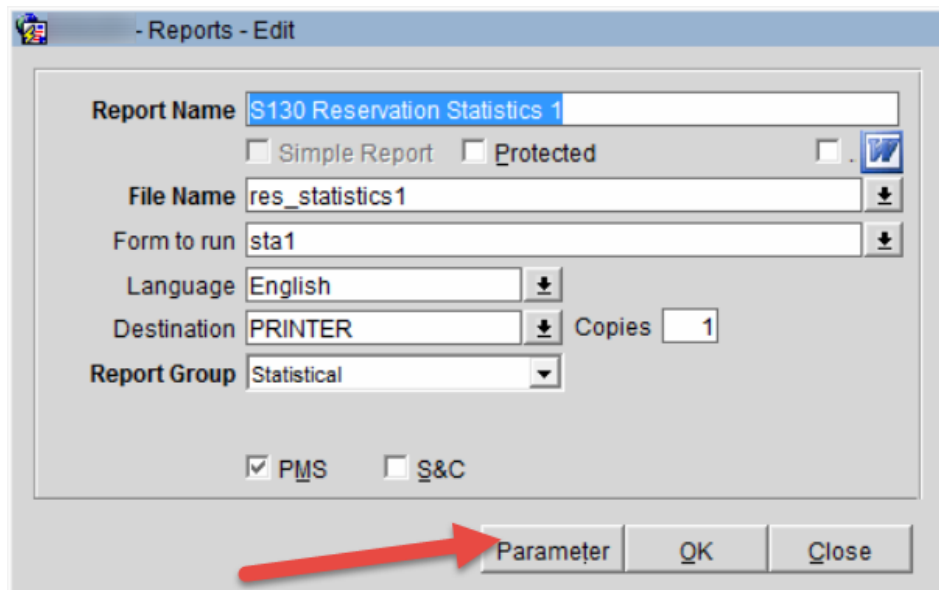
- Reports - Edit

Report Name S130 Reservation Statistics 1

Simple Report Protected .

File Name res_statistics1

Form to run sta1

Language English

Destination PRINTER Copies 1

Report Group Statistical

PMS S&C

Parameter OK Close